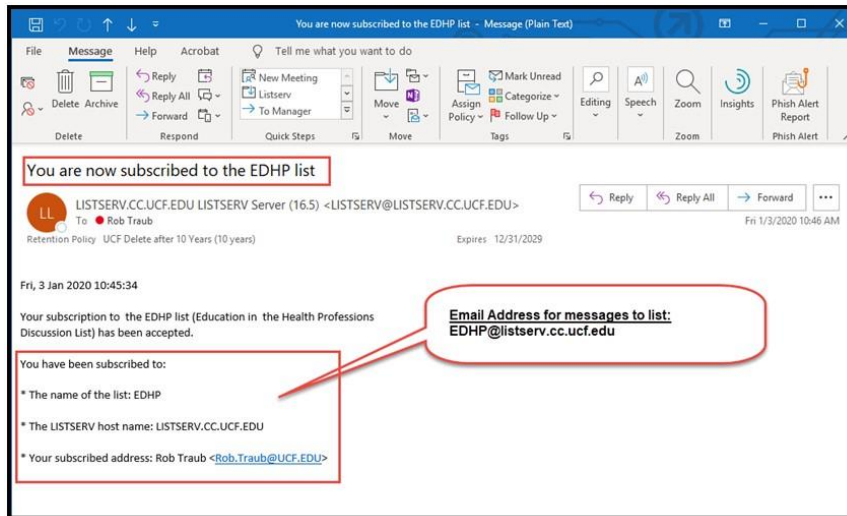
You are now subscribed to the EDHP list - Message (Plain Text)

File Message Help Acrobat Tell me what you want to do

Delete Archive
Delete

Reply
Reply All
Forward
Respond

New Meeting
Listserv
To Manager
Quick Steps

Move
Move

Assign Policy
Mark Unread
Categorize
Follow Up
Tags

Editing

Speech

Zoom
Zoom

Insights

Phish Alert Report
Phish Alert

You are now subscribed to the EDHP list

LL LISTSERV.CC.UCF.EDU LISTSERV Server (16.5) <LISTSERV@LISTSERV.CC.UCF.EDU>
To Rob Traub

Reply Reply All Forward ...

Fri 1/3/2020 10:46 AM

Retention Policy UCF Delete after 10 Years (10 years) Expires 12/31/2029

Fri, 3 Jan 2020 10:45:34

Your subscription to the EDHP list (Education in the Health Professions Discussion List) has been accepted.

Email Address for messages to list:
EDHP@listserv.cc.ucf.edu

You have been subscribed to:

* The name of the list: EDHP

* The LISTSERV host name: LISTSERV.CC.UCF.EDU

* Your subscribed address: Rob Traub <Rob.Traub@UCF.EDU>